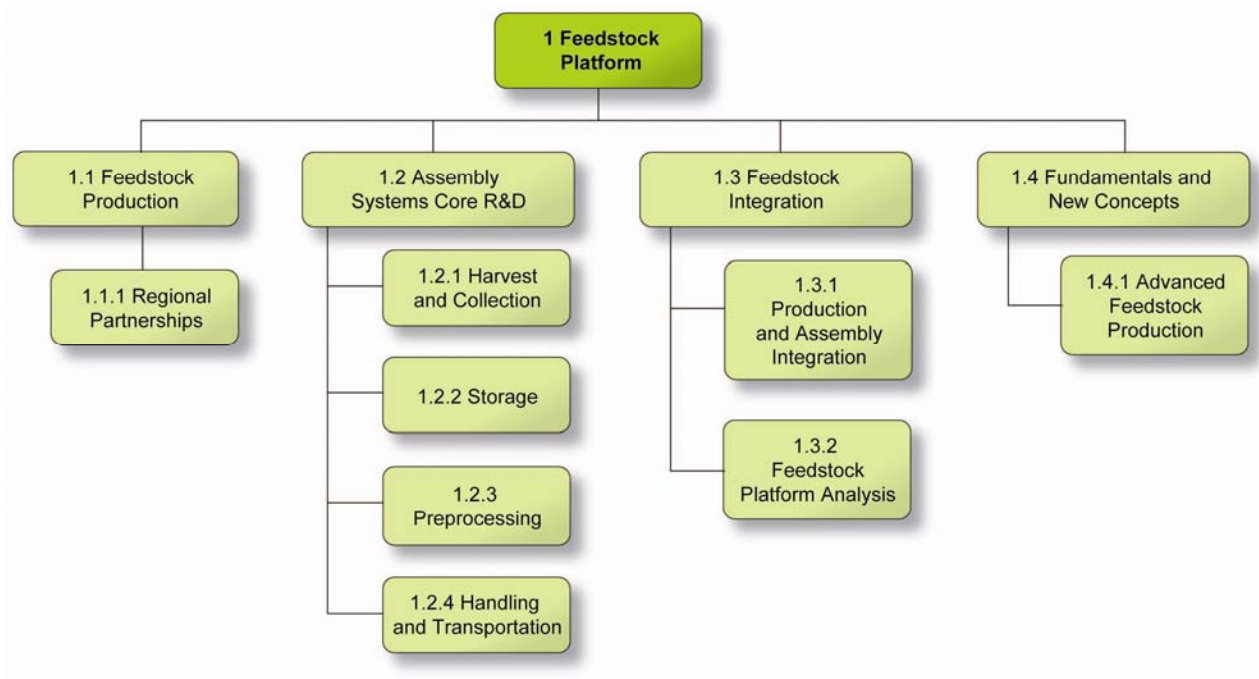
1 Feedstock Platform

1.1 Feedstock Production

1.1.1 Regional Partnerships

1.2 Assembly Systems Core R&D

1.2.1 Harvest and Collection

1.2.2 Storage

1.2.3 Preprocessing

1.2.4 Handling and Transportation

1.3 Feedstock Integration

1.3.1 Production and Assembly Integration

1.3.2 Feedstock Platform Analysis

1.4 Fundamentals and New Concepts

1.4.1 Advanced Feedstock Production